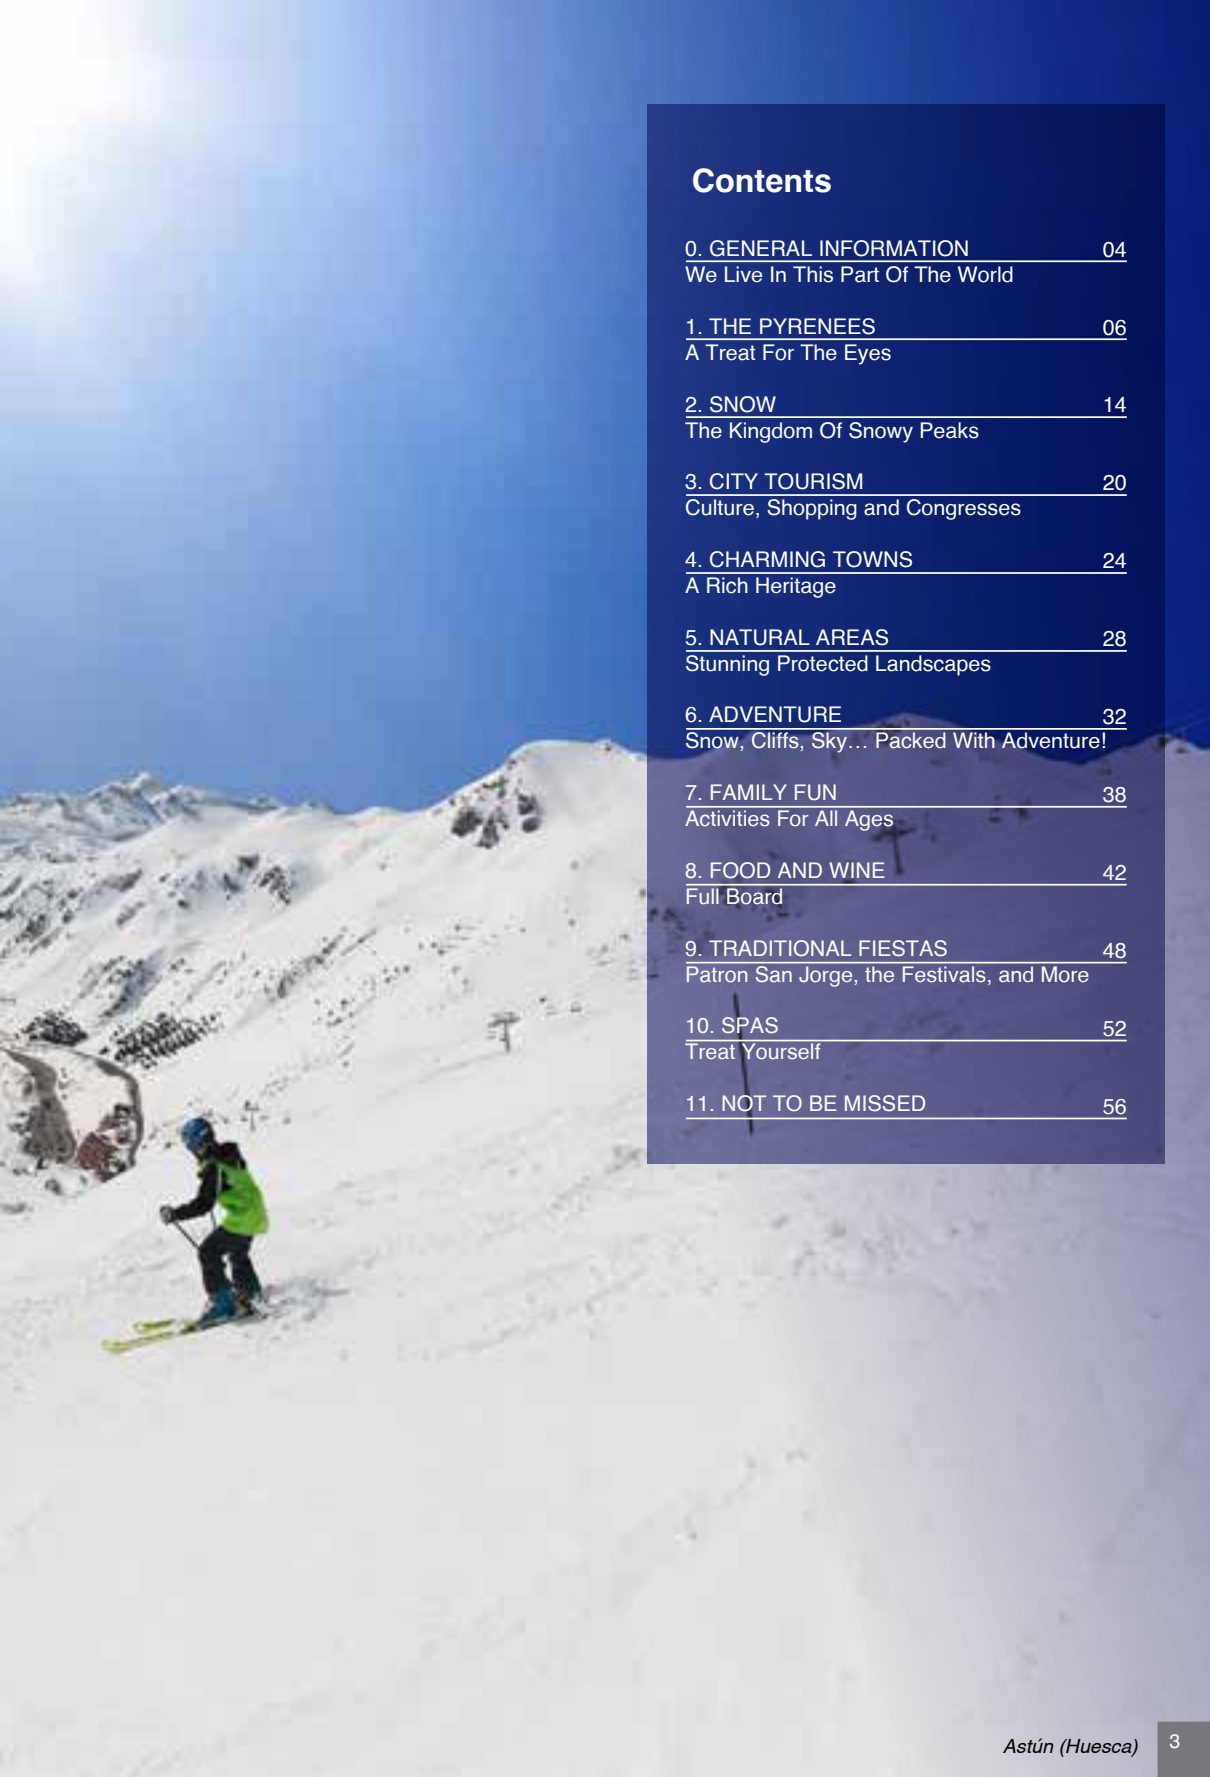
Contents

0. GENERAL INFORMATION 04
We Live In This Part Of The World

1. THE PYRENEES 06
A Treat For The Eyes

2. SNOW 14
The Kingdom Of Snowy Peaks

3. CITY TOURISM 20
Culture, Shopping and Congresses

4. CHARMING TOWNS 24
A Rich Heritage

5. NATURAL AREAS 28
Stunning Protected Landscapes

6. ADVENTURE 32
Snow, Cliffs, Sky… Packed With Adventure!

7. FAMILY FUN 38
Activities For All Ages

8. FOOD AND WINE 42
Full Board

9. TRADITIONAL FIESTAS 48
Patron San Jorge, the Festivals, and More

10. SPAS 52
Treat Yourself

11. NOT TO BE MISSED 56

Astún (Huesca)

3